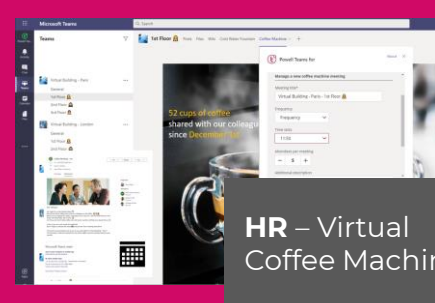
Microsoft Teams

Search

Teams

Virtual Building - Paris

General

1st Floor

2nd Floor

3rd Floor

Virtual Building - London

General

1st Floor

2nd Floor

1st Floor

Posts

Files

Wiki

Coffee Machine

52 cups of coffee shared with our colleagues since December 1st

Powell Teams for

Manage a new coffee machine meeting

Meeting title*

Virtual Building - Paris - 1st Floor

Frequency

Frequency

Time daily

11:00

Attendees per meeting

Additional description

**HR** – Virtual Coffee Machin